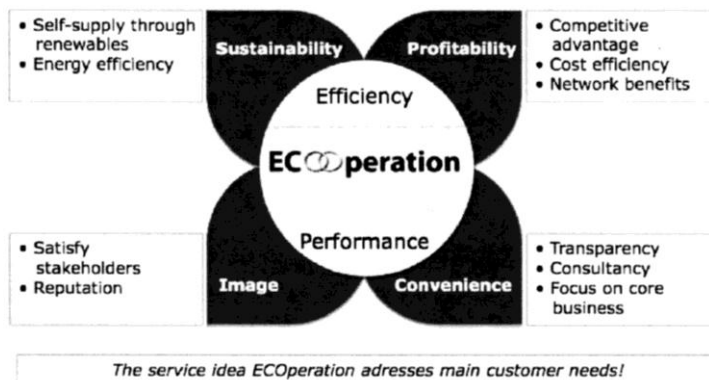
• Self-supply through renewables
• Energy efficiency

Sustainability

Profitability

• Competitive advantage
• Cost efficiency
• Network benefits

Efficiency

ECOoperation

Performance

• Satisfy stakeholders
• Reputation

Image

Convenience

• Transparency
• Consultancy
• Focus on core business

The service idea ECOperation adresses main customer needs!